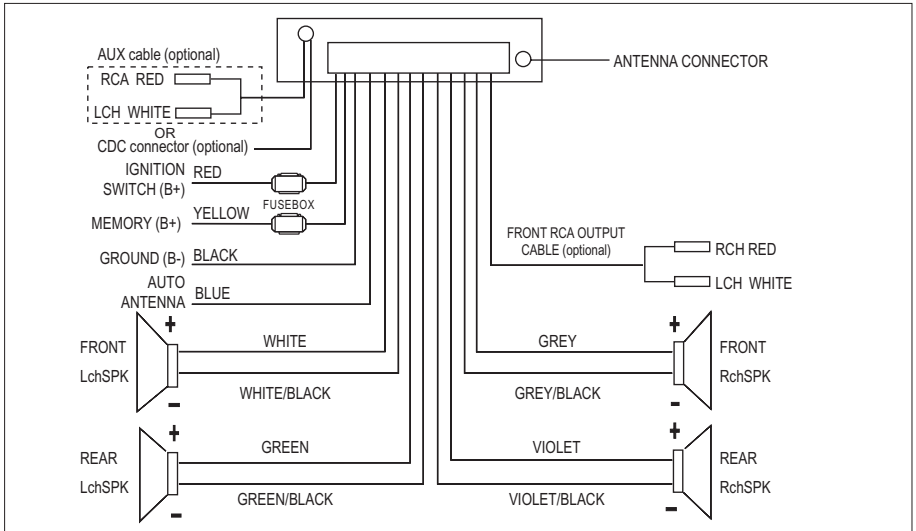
AUX cable (optional)

RCA RED

LCH WHITE

OR

CDC connector (optional)

ANTENNA CONNECTOR

IGNITION SWITCH (B+) RED

FUSEBOX

MEMORY (B+) YELLOW

GROUND (B-) BLACK

AUTO ANTENNA BLUE

FRONT RCA OUTPUT CABLE (optional)

RCH RED

LCH WHITE

+

FRONT LchSPK

WHITE

WHITE/BLACK

–

+

GREY

GREY/BLACK

FRONT RchSPK

–

+

REAR LchSPK

GREEN

GREEN/BLACK

–

+

VIOLET

VIOLET/BLACK

REAR RchSPK

–